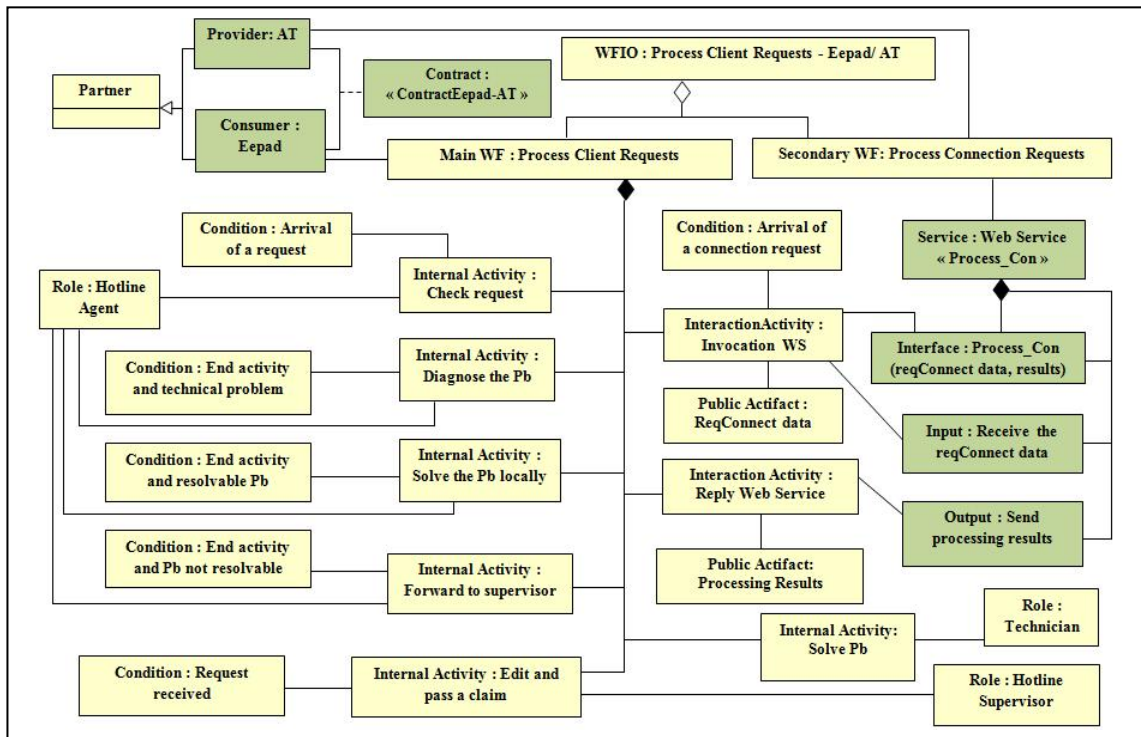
Provider: AT

Partner

Contract : « ContractEepad-AT »

WFIO : Process Client Requests - Eepad/ AT

Consumer : Eepad

Main WF : Process Client Requests

Secondary WF: Process Connection Requests

Condition : Arrival of a request

Condition : Arrival of a connection request

Service : Web Service « Process_Con »

Role : Hotline Agent

Internal Activity : Check request

InteractionActivity : Invocation WS

Interface : Process_Con (reqConnect data, results)

Condition : End activity and technical problem

Internal Activity : Diagnose the Pb

Public Actifact : ReqConnect data

Input : Receive the reqConnect data

Condition : End activity and resolvable Pb

Internal Activity : Solve the Pb locally

Interaction Activity : Reply Web Service

Output : Send processing results

Condition : End activity and Pb not resolvable

Internal Activity : Forward to supervisor

Public Actifact: Processing Results

Role : Technician

Internal Activity: Solve Pb

Condition : Request received

Internal Activity : Edit and pass a claim

Role : Hotline Supervisor